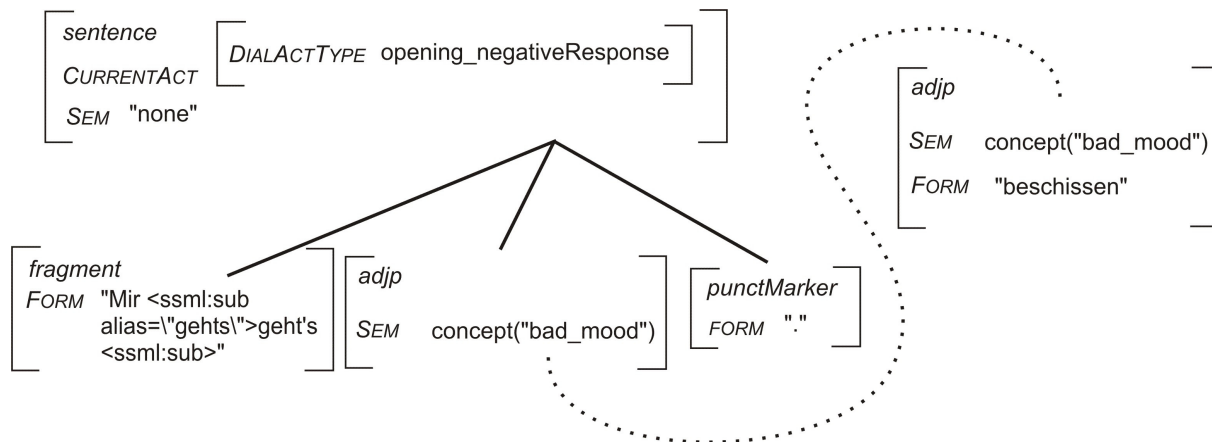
sentence
CURRENTACT
DIALACTTYPE opening_negativeResponse
SEM "none"

adjp
SEM concept("bad_mood")
FORM "beschissen"

fragment
FORM "Mir <ssml:sub alias=\"gehts\">geht's <ssml:sub>"

adjp
SEM concept("bad_mood")

punctMarker
FORM "."